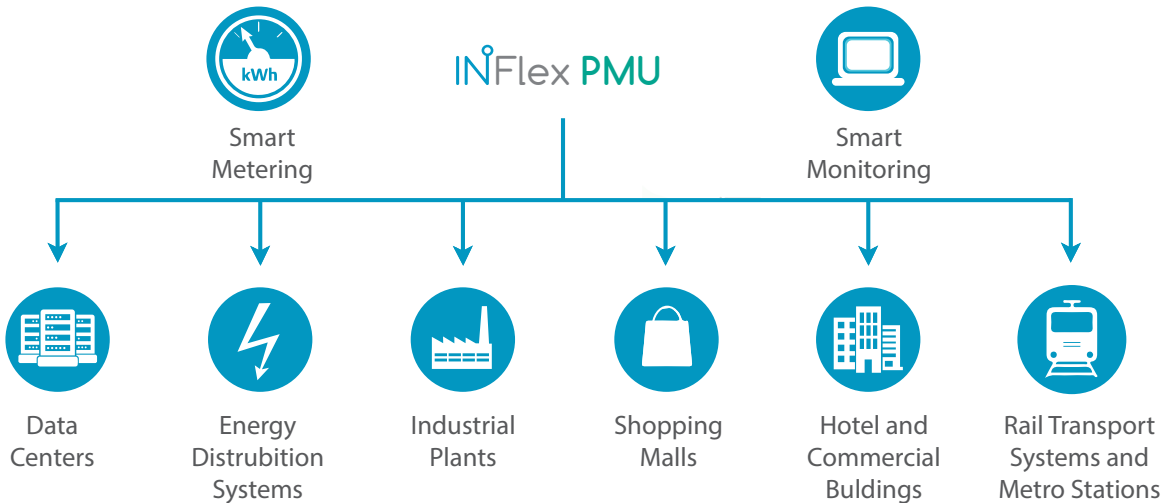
kWh

Smart Metering

INFlex PMU

Smart Monitoring

Data Centers

Energy Distrubition Systems

Industrial Plants

Shopping Malls

Hotel and Commercial Buldings

Rail Transport Systems and Metro Stations